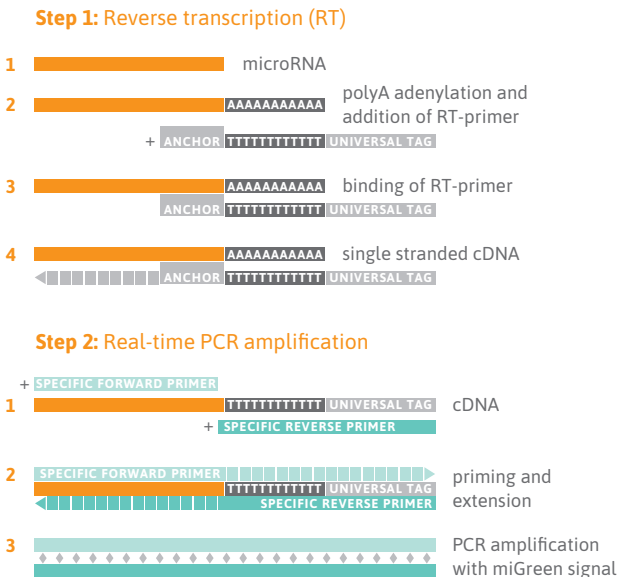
**Step 1:** Reverse transcription (RT)

1 microRNA

2 AAAAAAAAAAA polyA adenylation and addition of RT-primer

+ ANCHOR TTTTTTTTTTTT UNIVERSAL TAG

3 AAAAAAAAAAA binding of RT-primer

ANCHOR TTTTTTTTTTTT UNIVERSAL TAG

4 AAAAAAAAAAA single stranded cDNA

ANCHOR TTTTTTTTTTTT UNIVERSAL TAG

**Step 2:** Real-time PCR amplification

+ SPECIFIC FORWARD PRIMER

1 TTTTTTTTTTTT UNIVERSAL TAG cDNA

+ SPECIFIC REVERSE PRIMER

2 SPECIFIC FORWARD PRIMER priming and extension

TTTTTTTTTTTT UNIVERSAL TAG

SPECIFIC REVERSE PRIMER

3 PCR amplification with miGreen signal